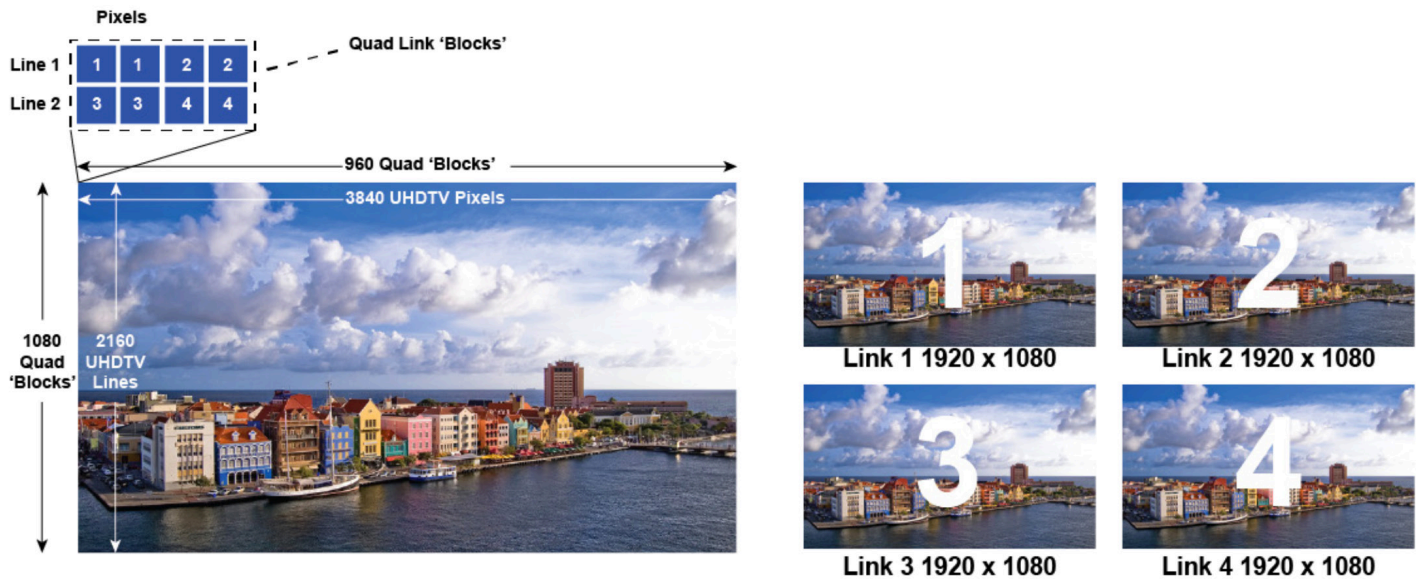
Pixels

Line 1 1 1 2 2
Line 2 3 3 4 4

Quad Link 'Blocks'

960 Quad 'Blocks'

3840 UHDTV Pixels

1080 Quad 'Blocks'

2160 UHDTV Lines

1
Link 1 1920 x 1080

2
Link 2 1920 x 1080

3
Link 3 1920 x 1080

4
Link 4 1920 x 1080